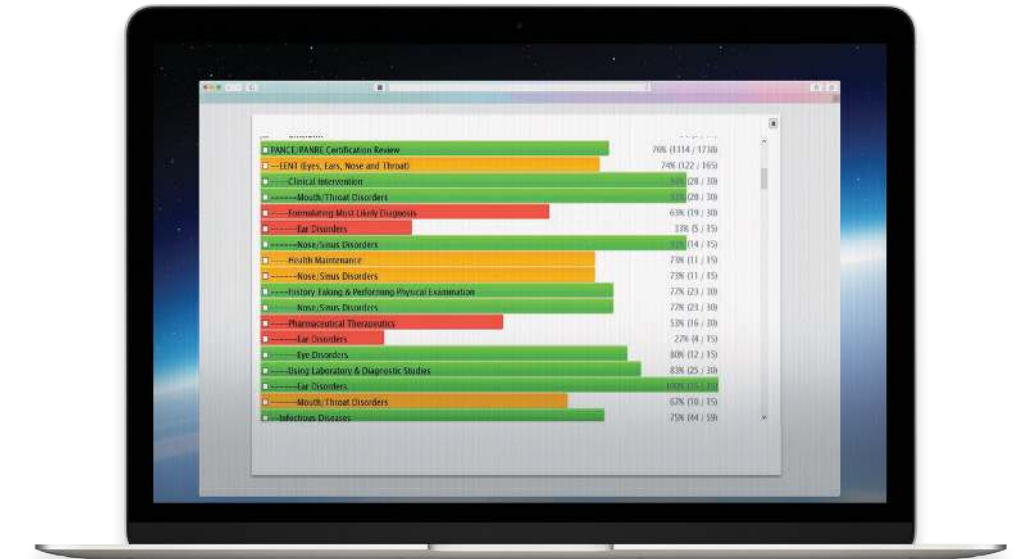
PANCE/PANRE Certification Review 76% (1314 / 1738)
---EENT (Eyes, Ears, Nose and Throat) 74% (122 / 165)
-----Clinical Intervention 93% (28 / 30)
-------Mouth/Throat Disorders 93% (28 / 30)
-----Formulating Most Likely Diagnosis 63% (19 / 30)
-------Ear Disorders 33% (5 / 15)
-------Nose/Sinus Disorders 93% (14 / 15)
-----Health Maintenance 73% (11 / 15)
-------Nose/Sinus Disorders 73% (11 / 15)
-----History Taking & Performing Physical Examination 77% (23 / 30)
-------Nose/Sinus Disorders 77% (23 / 30)
-----Pharmaceutical Therapeutics 53% (16 / 30)
-------Ear Disorders 27% (4 / 15)
-------Eye Disorders 80% (12 / 15)
-----Using Laboratory & Diagnostic Studies 83% (25 / 30)
-------Ear Disorders 100% (15 / 15)
-------Mouth/Throat Disorders 67% (10 / 15)
---Infectious Diseases 75% (44 / 59)